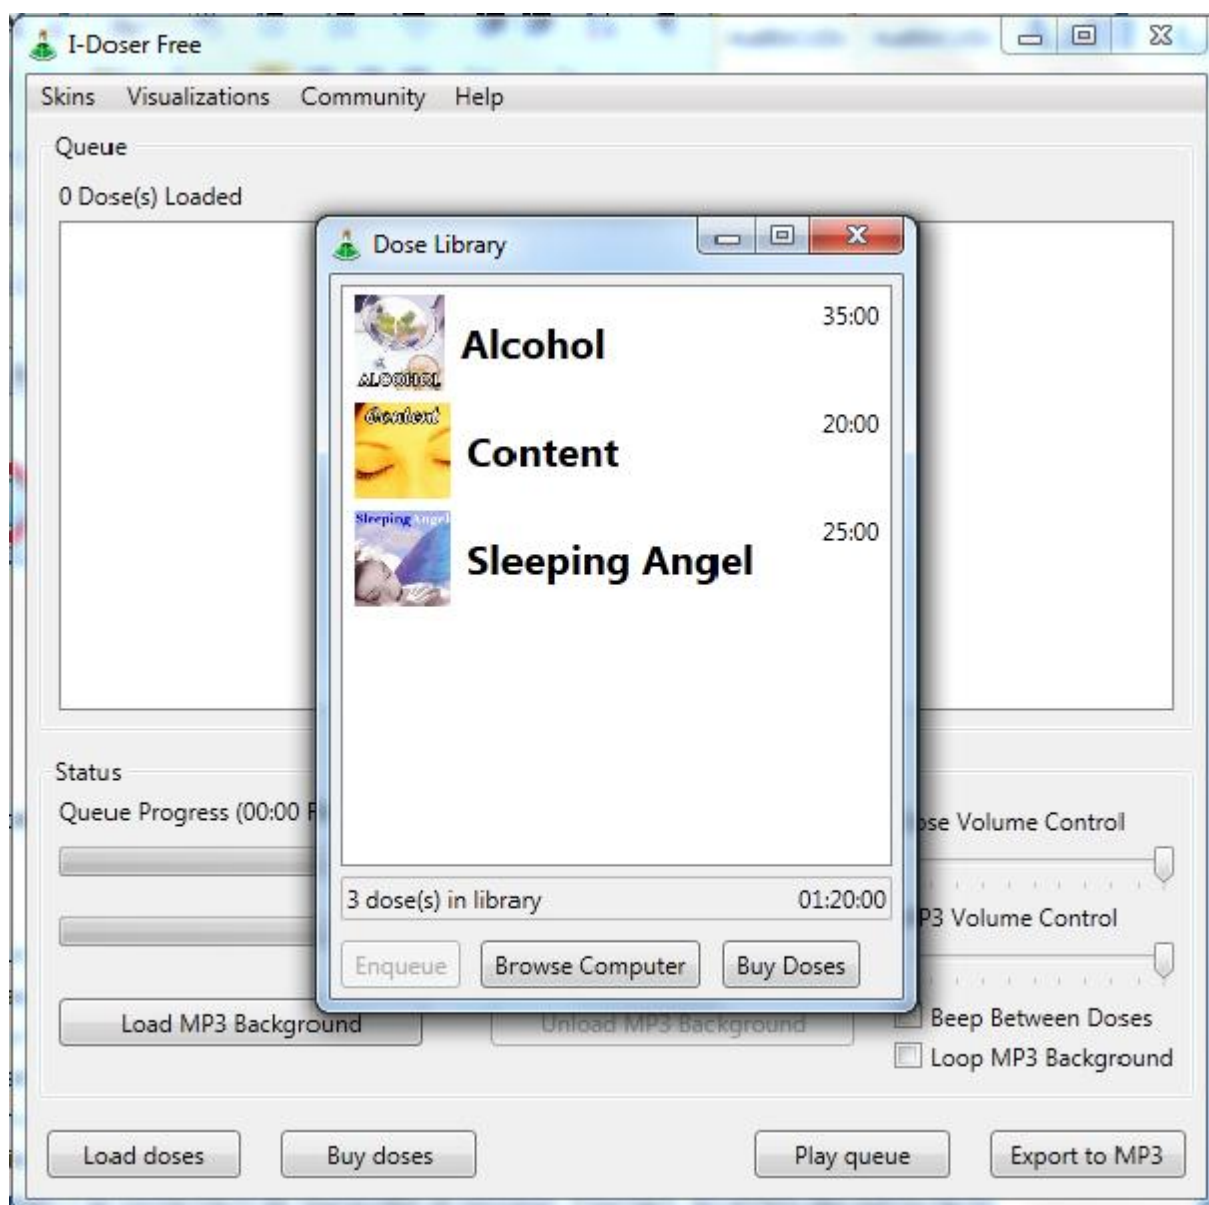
I-Doser Free

Skins Visualizations Community Help

Queue

0 Dose(s) Loaded

Dose Library

ALCOHOL

Alcohol 35:00

Content

Content 20:00

Sleeping Angel

Sleeping Angel 25:00

3 dose(s) in library 01:20:00

Enqueue Browse Computer Buy Doses

Status

Queue Progress (00:00 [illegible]

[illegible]se Volume Control

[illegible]P3 Volume Control

Load MP3 Background

Unload MP3 Background

Beep Between Doses

Loop MP3 Background

Load doses Buy doses Play queue Export to MP3